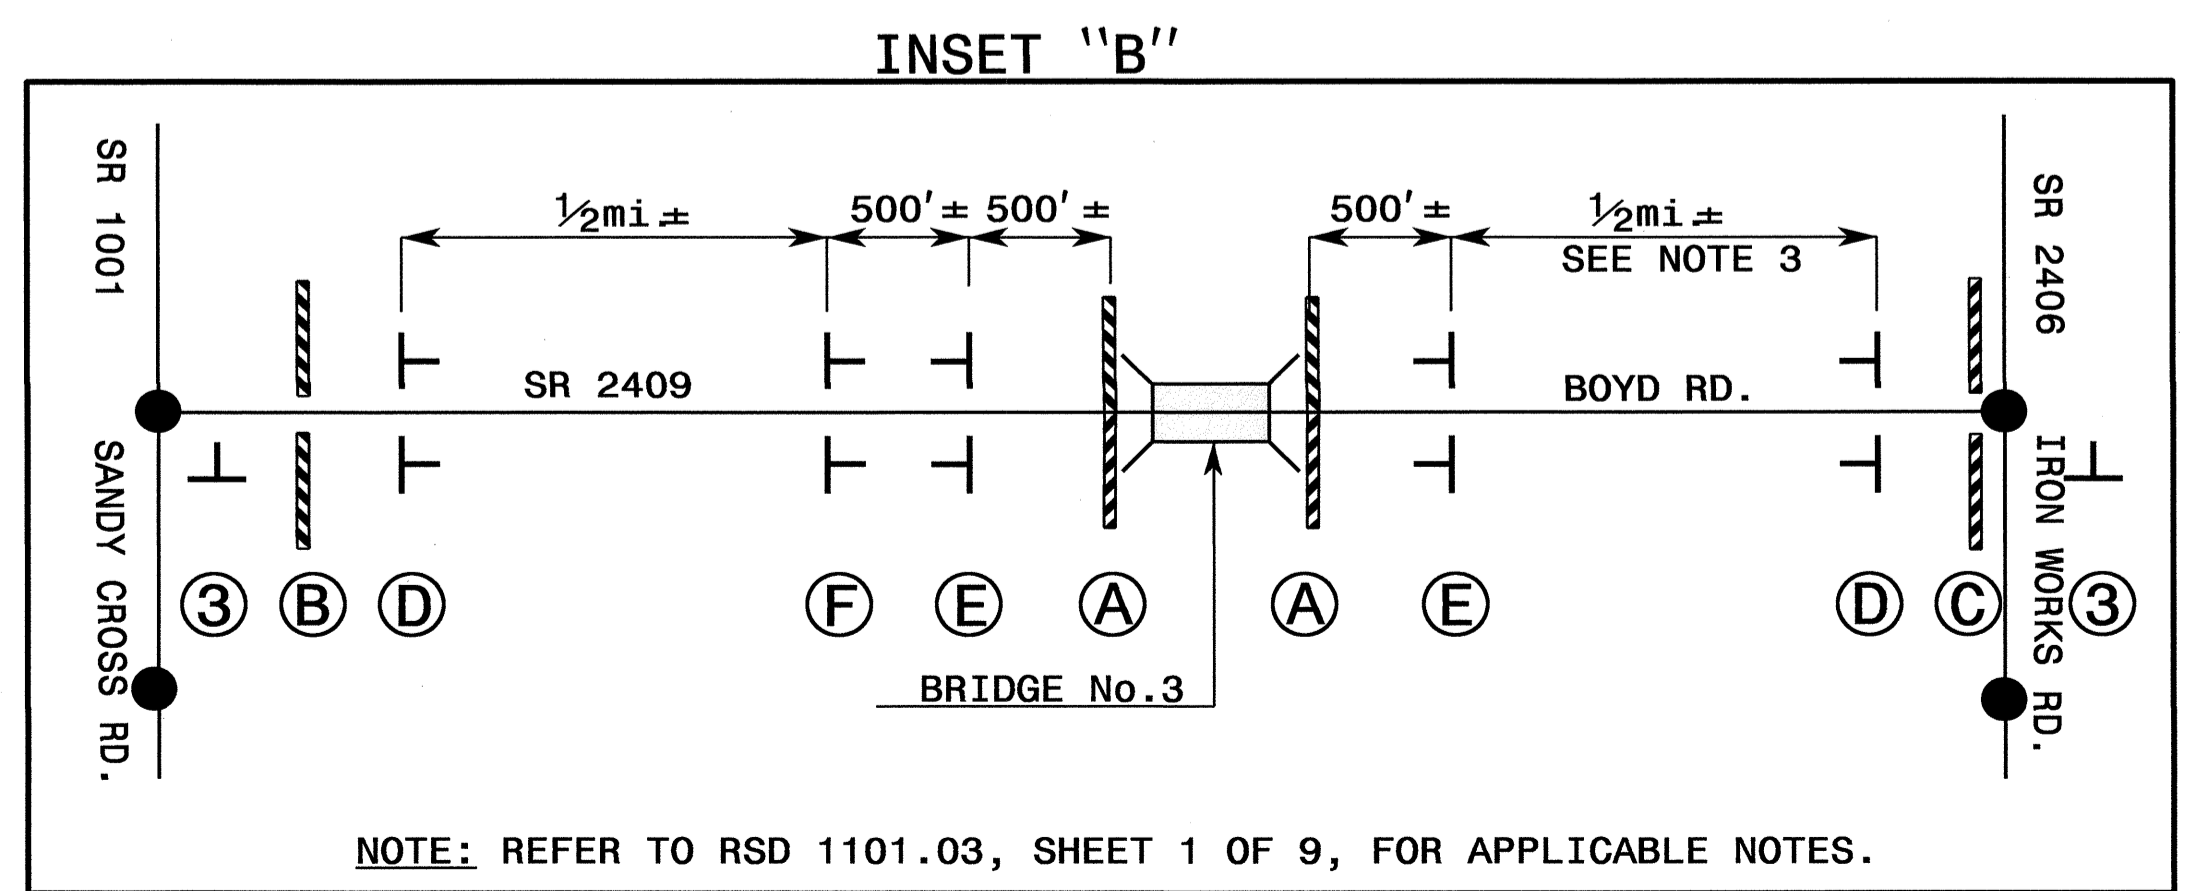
INSET "B"

SR 1001

SR 2406

$\frac{1}{2}$mi ±

500' ±

500' ±

500' ±

$\frac{1}{2}$mi ±

SEE NOTE 3

SR 2409

BOYD RD.

SANDY CROSS RD.

IRON WORKS RD.

③ Ⓑ Ⓓ Ⓕ Ⓔ Ⓐ Ⓐ Ⓔ Ⓓ Ⓒ ③

BRIDGE No.3

NOTE: REFER TO RSD 1101.03, SHEET 1 OF 9, FOR APPLICABLE NOTES.